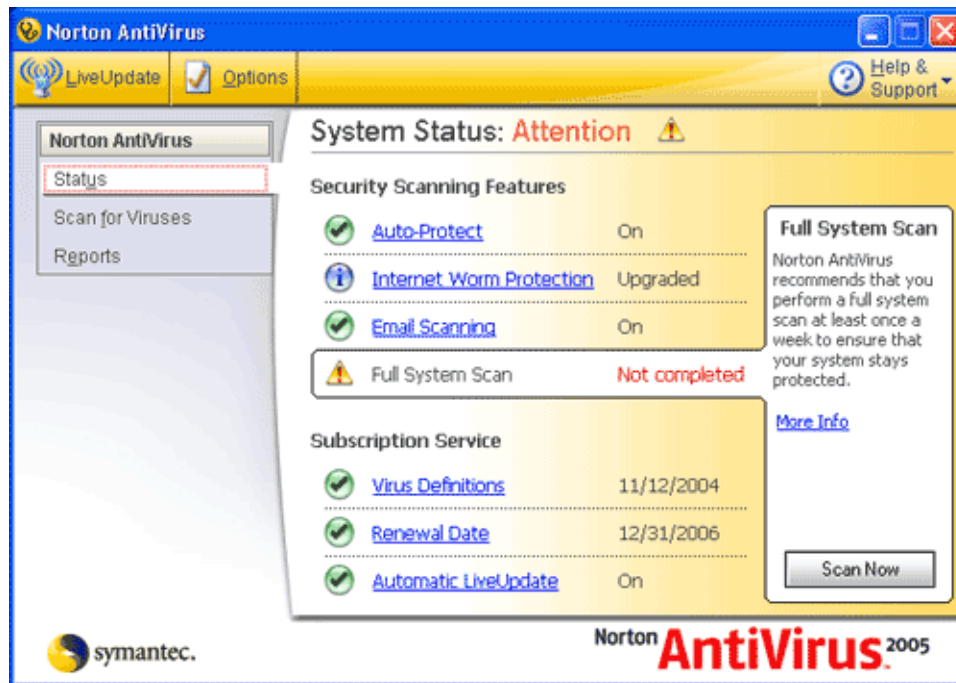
Norton AntiVirus

LiveUpdate | Options | Help & Support

Norton AntiVirus
Status
Scan for Viruses
Reports

System Status: Attention

Security Scanning Features

| | |
|---|---|
| Auto-Protect | On |
| Internet Worm Protection | Upgraded |
| Email Scanning | On |
| Full System Scan | Not completed |

Subscription Service

| | |
|---|---|
| Virus Definitions | 11/12/2004 |
| Renewal Date | 12/31/2006 |
| Automatic LiveUpdate | On |

Full System Scan

Norton AntiVirus recommends that you perform a full system scan at least once a week to ensure that your system stays protected.

More Info

Scan Now

symantec.

Norton AntiVirus 2005